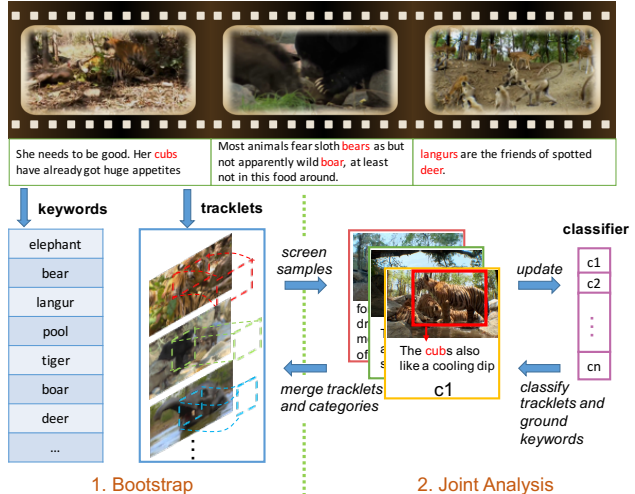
She needs to be good. Her cubs have already got huge appetites

Most animals fear sloth bears as but not apparently wild boar, at least not in this food around.

langurs are the friends of spotted deer.

keywords

elephant
bear
langur
pool
tiger
boar
deer
...

tracklets

screen samples

fo
dr
m
of

a
s

The cubs also like a cooling dip
c1

update

classifier

c1
c2
⋮
cn

merge tracklets and categories

classify tracklets and ground keywords

1. Bootstrap

2. Joint Analysis